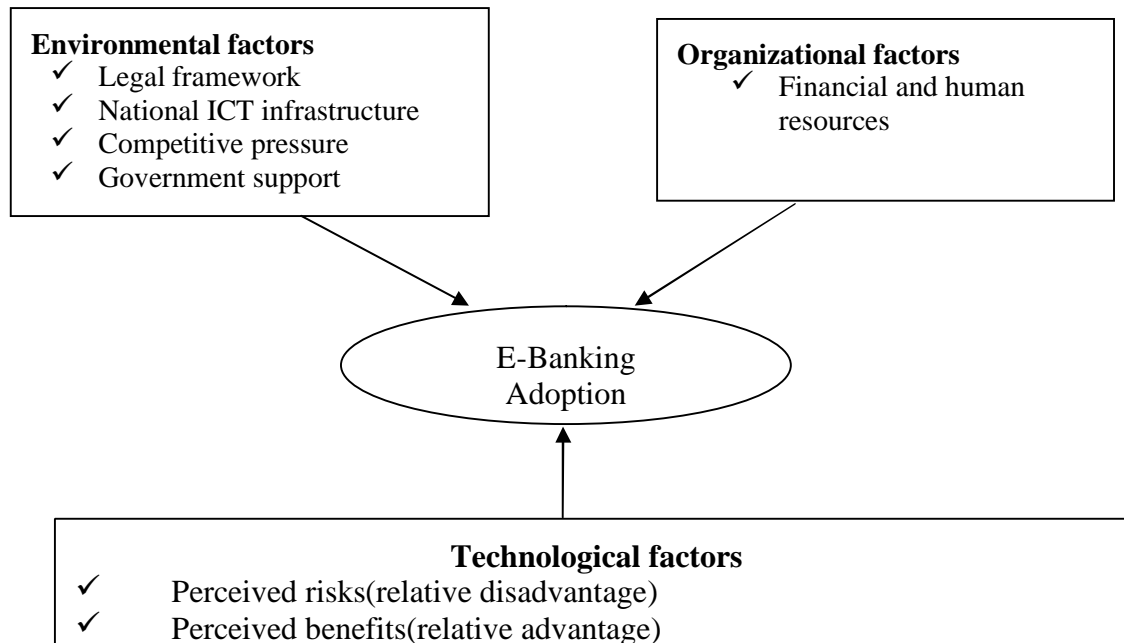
**Environmental factors**
✓ Legal framework
✓ National ICT infrastructure
✓ Competitive pressure
✓ Government support

**Organizational factors**
✓ Financial and human resources

E-Banking Adoption

**Technological factors**
✓ Perceived risks(relative disadvantage)
✓ Perceived benefits(relative advantage)